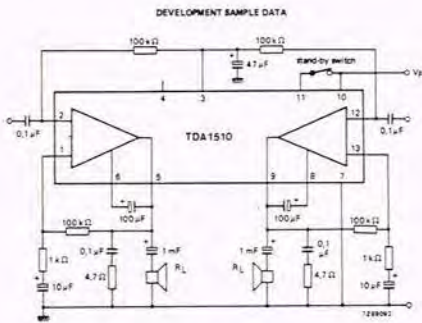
DEVELOPMENT SAMPLE DATA

100 kΩ
100 kΩ
4,7 μF
stand-by switch
$V_P$
4
3
11
10
2
12
0,1 μF
0,1 μF
TDA1510
1
13
6
5
9
8
7
100 μF
100 μF
100 kΩ
100 kΩ
0,1 μF
1 mF
1 mF
0,1 μF
1 kΩ
4,7 Ω
$R_L$
$R_L$
4,7 Ω
1 kΩ
10 μF
10 μF
7Z89092